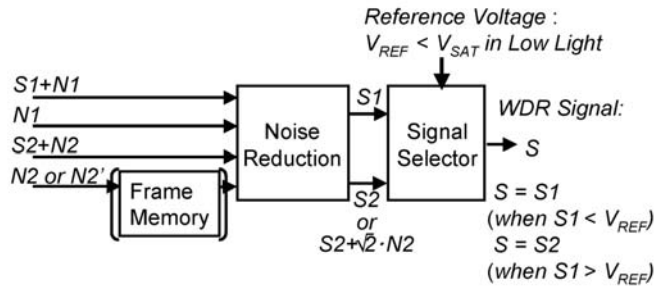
Reference Voltage :
$V_{REF} < V_{SAT}$ in Low Light

S1+N1

N1

S2+N2

N2 or N2'

Frame Memory

Noise Reduction

S1

S2 or $S2+\sqrt{2}\cdot N2$

Signal Selector

WDR Signal:

S

S = S1
(when S1 < $V_{REF}$)
S = S2
(when S1 > $V_{REF}$)